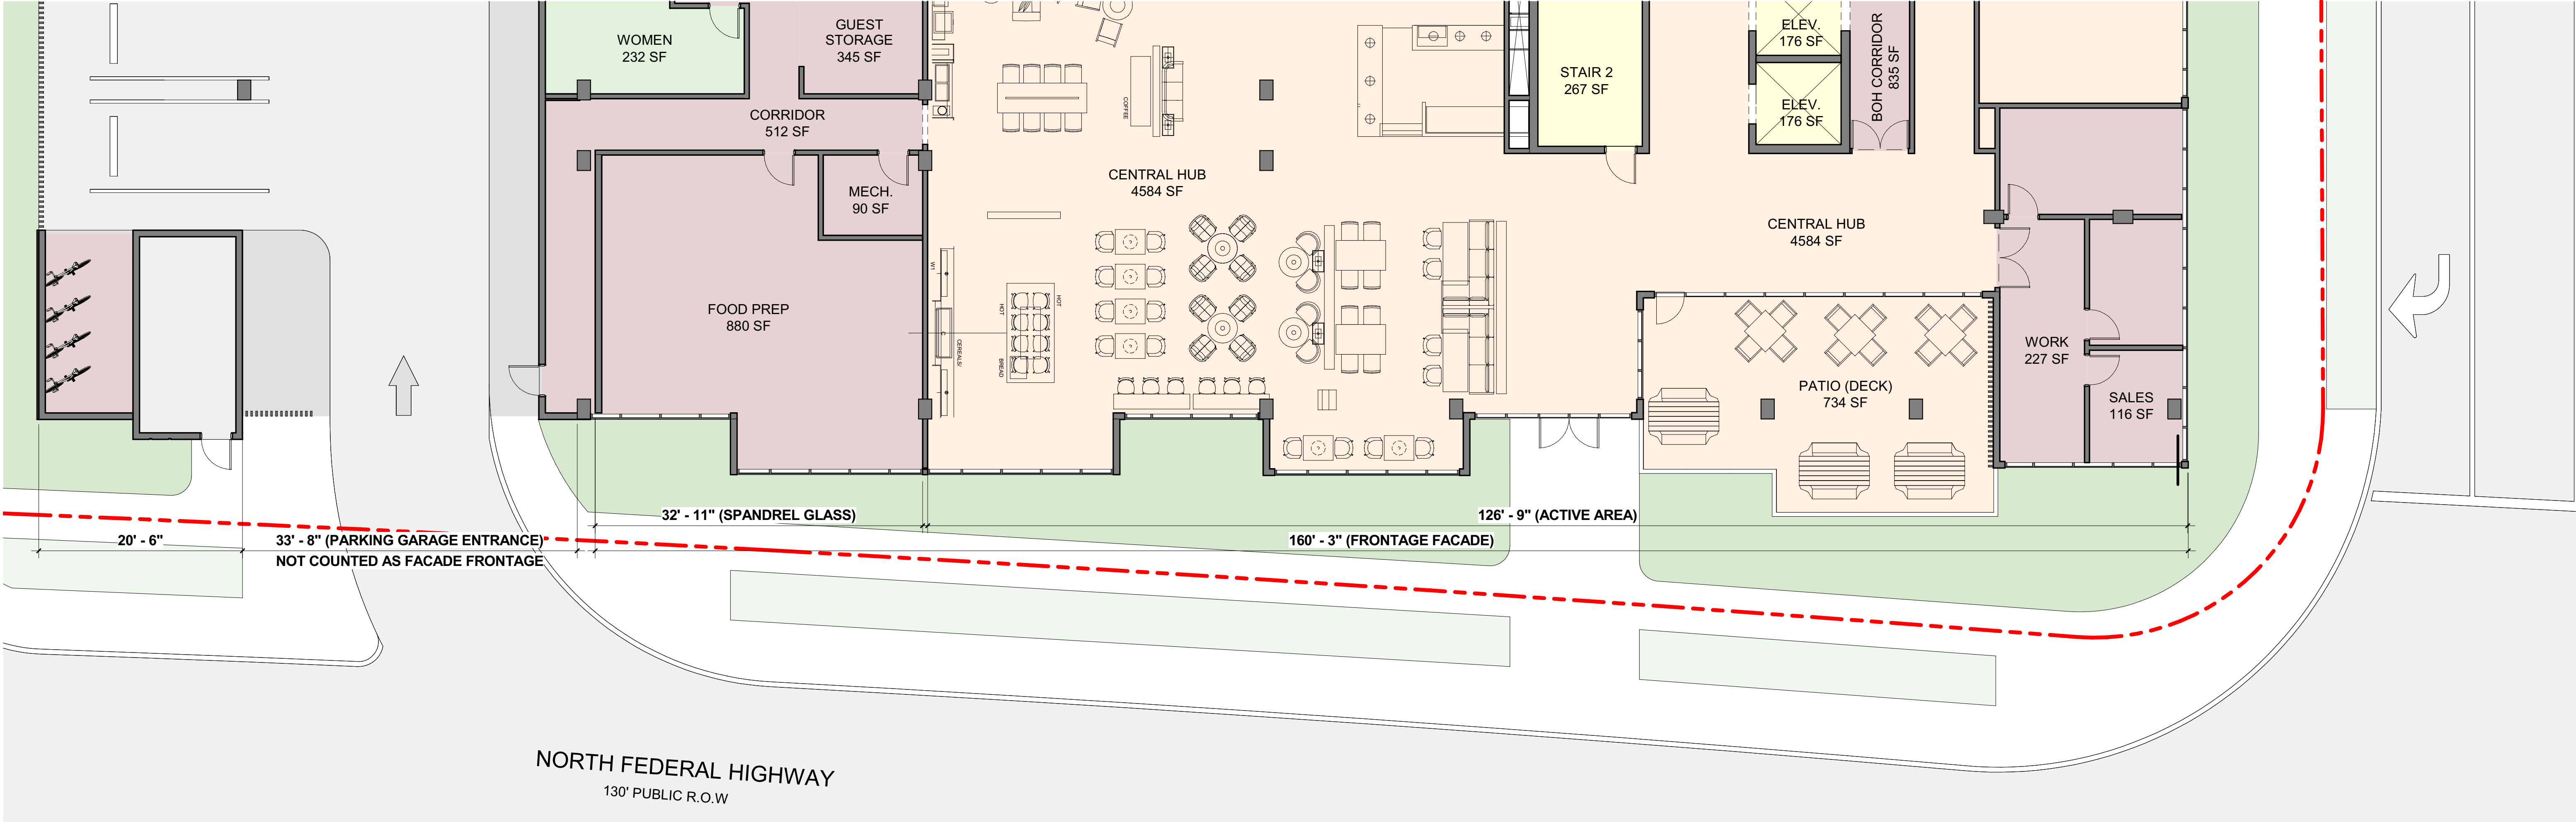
WOMEN
232 SF

GUEST
STORAGE
345 SF

CORRIDOR
512 SF

MECH.
90 SF

FOOD PREP
880 SF

CENTRAL HUB
4584 SF

COFFEE

HOT

BREAD

CEREALS

STAIR 2
267 SF

ELEV.
176 SF

ELEV.
176 SF

BOH CORRIDOR
835 SF

CENTRAL HUB
4584 SF

WORK
227 SF

SALES
116 SF

PATIO (DECK)
734 SF

32' - 11" (SPANDREL GLASS)

126' - 9" (ACTIVE AREA)

20' - 6"

33' - 8" (PARKING GARAGE ENTRANCE)
NOT COUNTED AS FACADE FRONTAGE

160' - 3" (FRONTAGE FACADE)

NORTH FEDERAL HIGHWAY
130' PUBLIC R.O.W